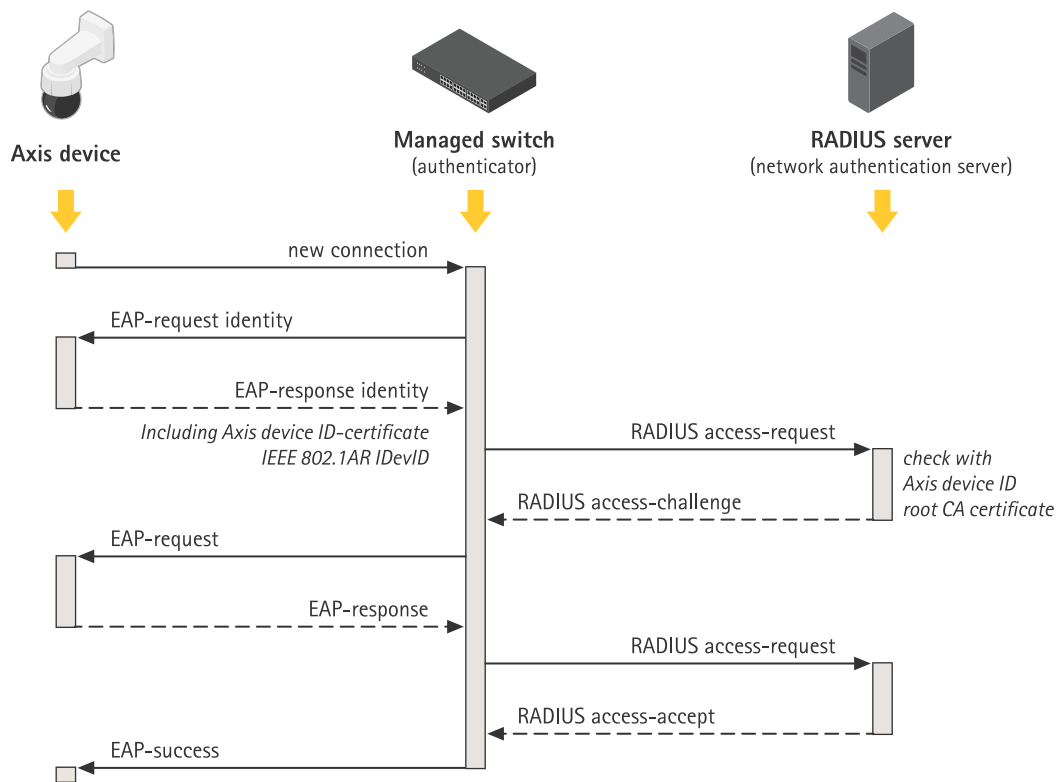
Axis device

Managed switch
(authenticator)

RADIUS server
(network authentication server)

new connection

EAP-request identity

EAP-response identity

Including Axis device ID-certificate
IEEE 802.1AR IDevID

RADIUS access-request

check with
Axis device ID
root CA certificate

RADIUS access-challenge

EAP-request

EAP-response

RADIUS access-request

RADIUS access-accept

EAP-success